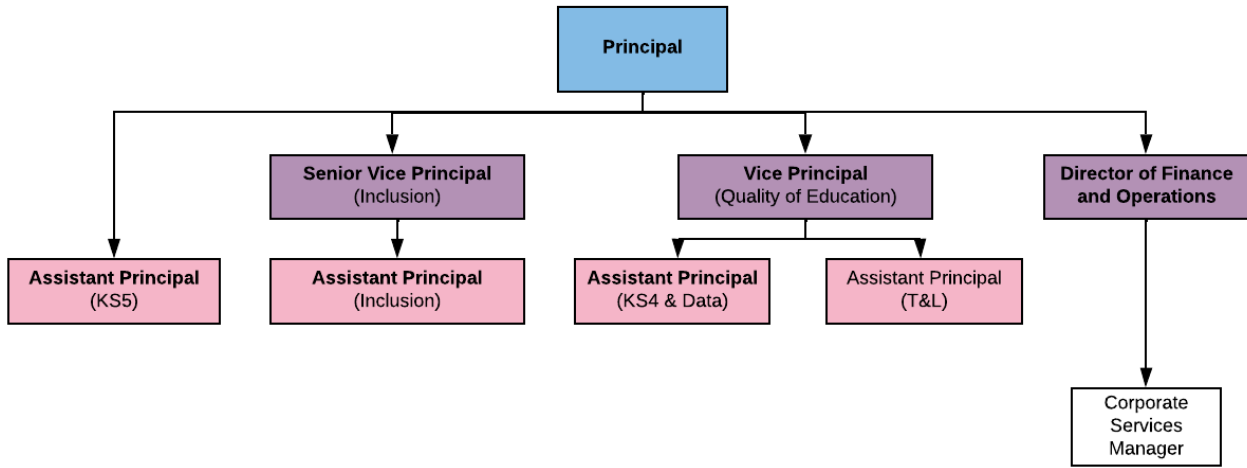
Principal

Senior Vice Principal
(Inclusion)

Vice Principal
(Quality of Education)

Director of Finance and Operations

Assistant Principal
(KS5)

Assistant Principal
(Inclusion)

Assistant Principal
(KS4 & Data)

Assistant Principal
(T&L)

Corporate Services Manager